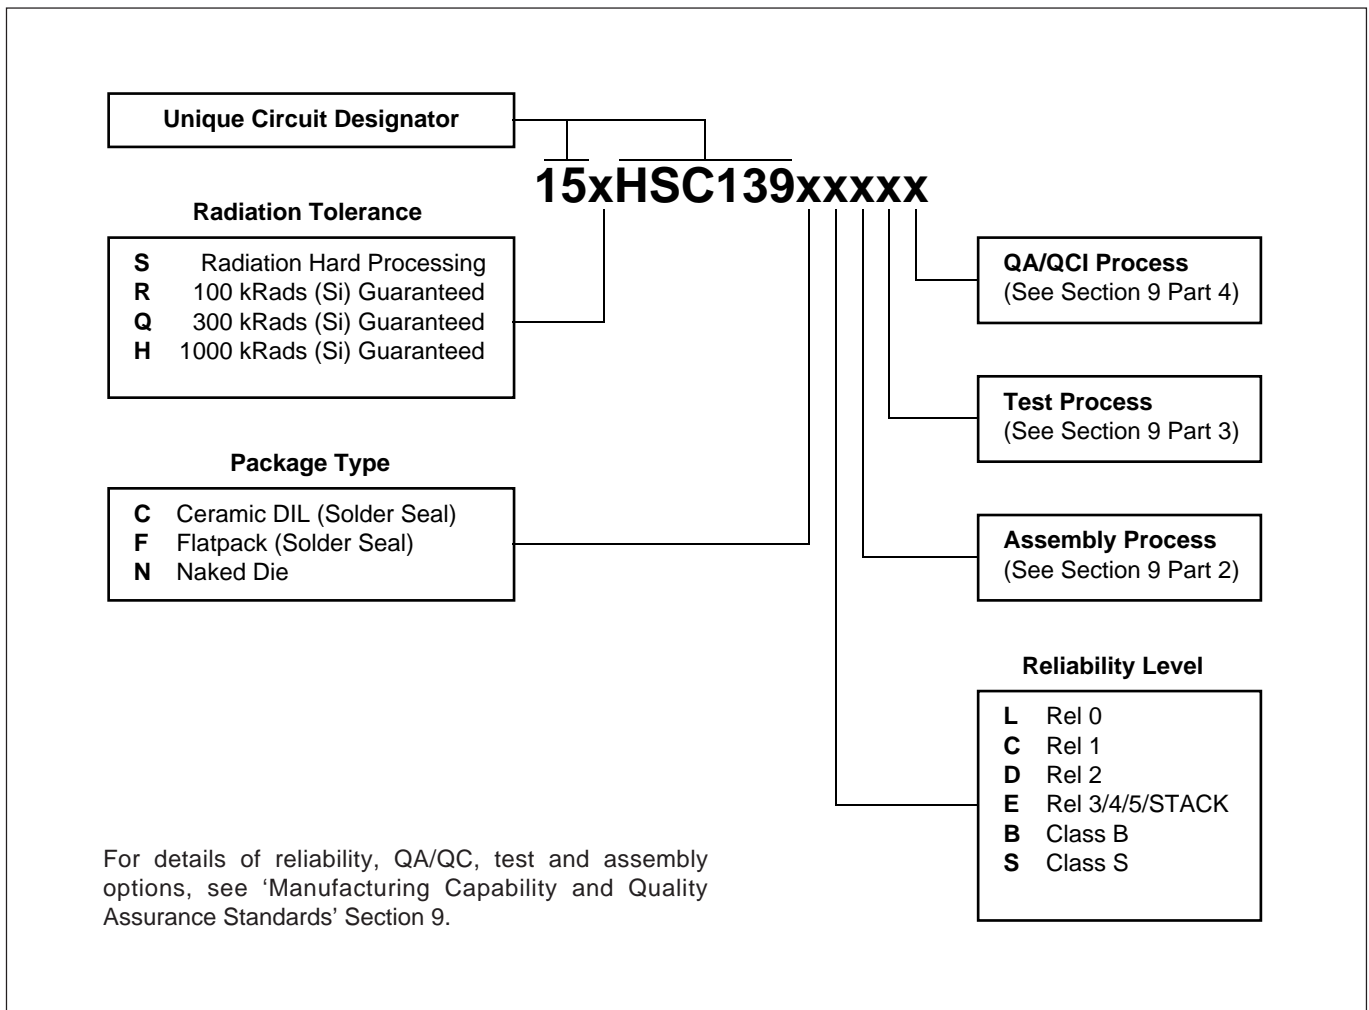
Unique Circuit Designator

15xHSC139xxxxx

Radiation Tolerance

**S** Radiation Hard Processing
**R** 100 kRads (Si) Guaranteed
**Q** 300 kRads (Si) Guaranteed
**H** 1000 kRads (Si) Guaranteed

Package Type

**C** Ceramic DIL (Solder Seal)
**F** Flatpack (Solder Seal)
**N** Naked Die

QA/QCI Process
(See Section 9 Part 4)

Test Process
(See Section 9 Part 3)

Assembly Process
(See Section 9 Part 2)

Reliability Level

**L** Rel 0
**C** Rel 1
**D** Rel 2
**E** Rel 3/4/5/STACK
**B** Class B
**S** Class S

For details of reliability, QA/QC, test and assembly options, see 'Manufacturing Capability and Quality Assurance Standards' Section 9.